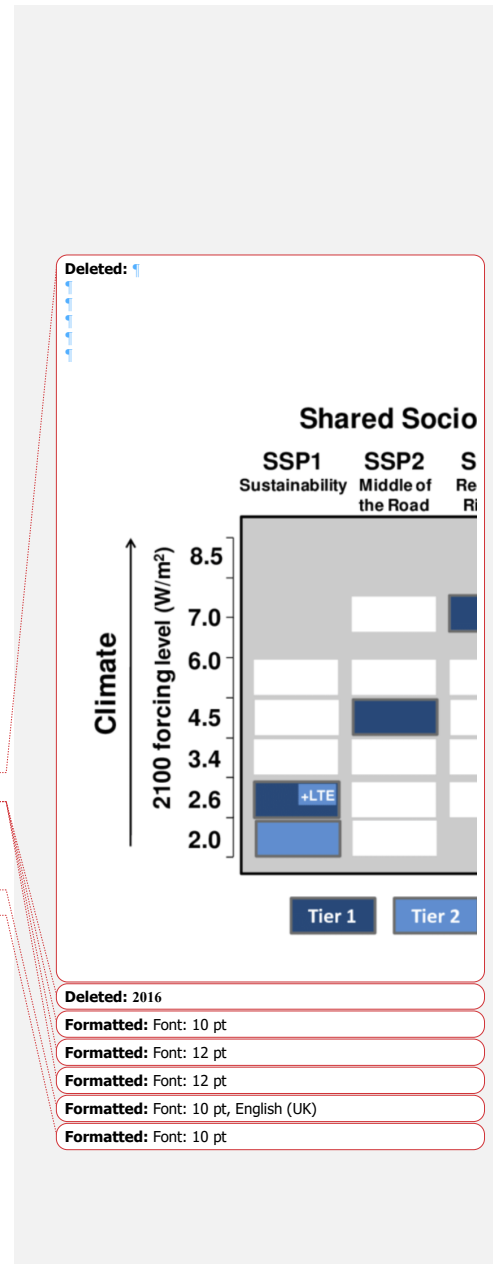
Deleted: ¶
¶
¶
¶
¶
¶

Shared Socio

SSP1
Sustainability

SSP2
Middle of the Road

S
Re
Ri

Climate

2100 forcing level (W/m²)

8.5
7.0
6.0
4.5
3.4
2.6
2.0

+LTE

Tier 1
Tier 2

Deleted: 2016

Formatted: Font: 10 pt

Formatted: Font: 12 pt

Formatted: Font: 12 pt

Formatted: Font: 10 pt, English (UK)

Formatted: Font: 10 pt